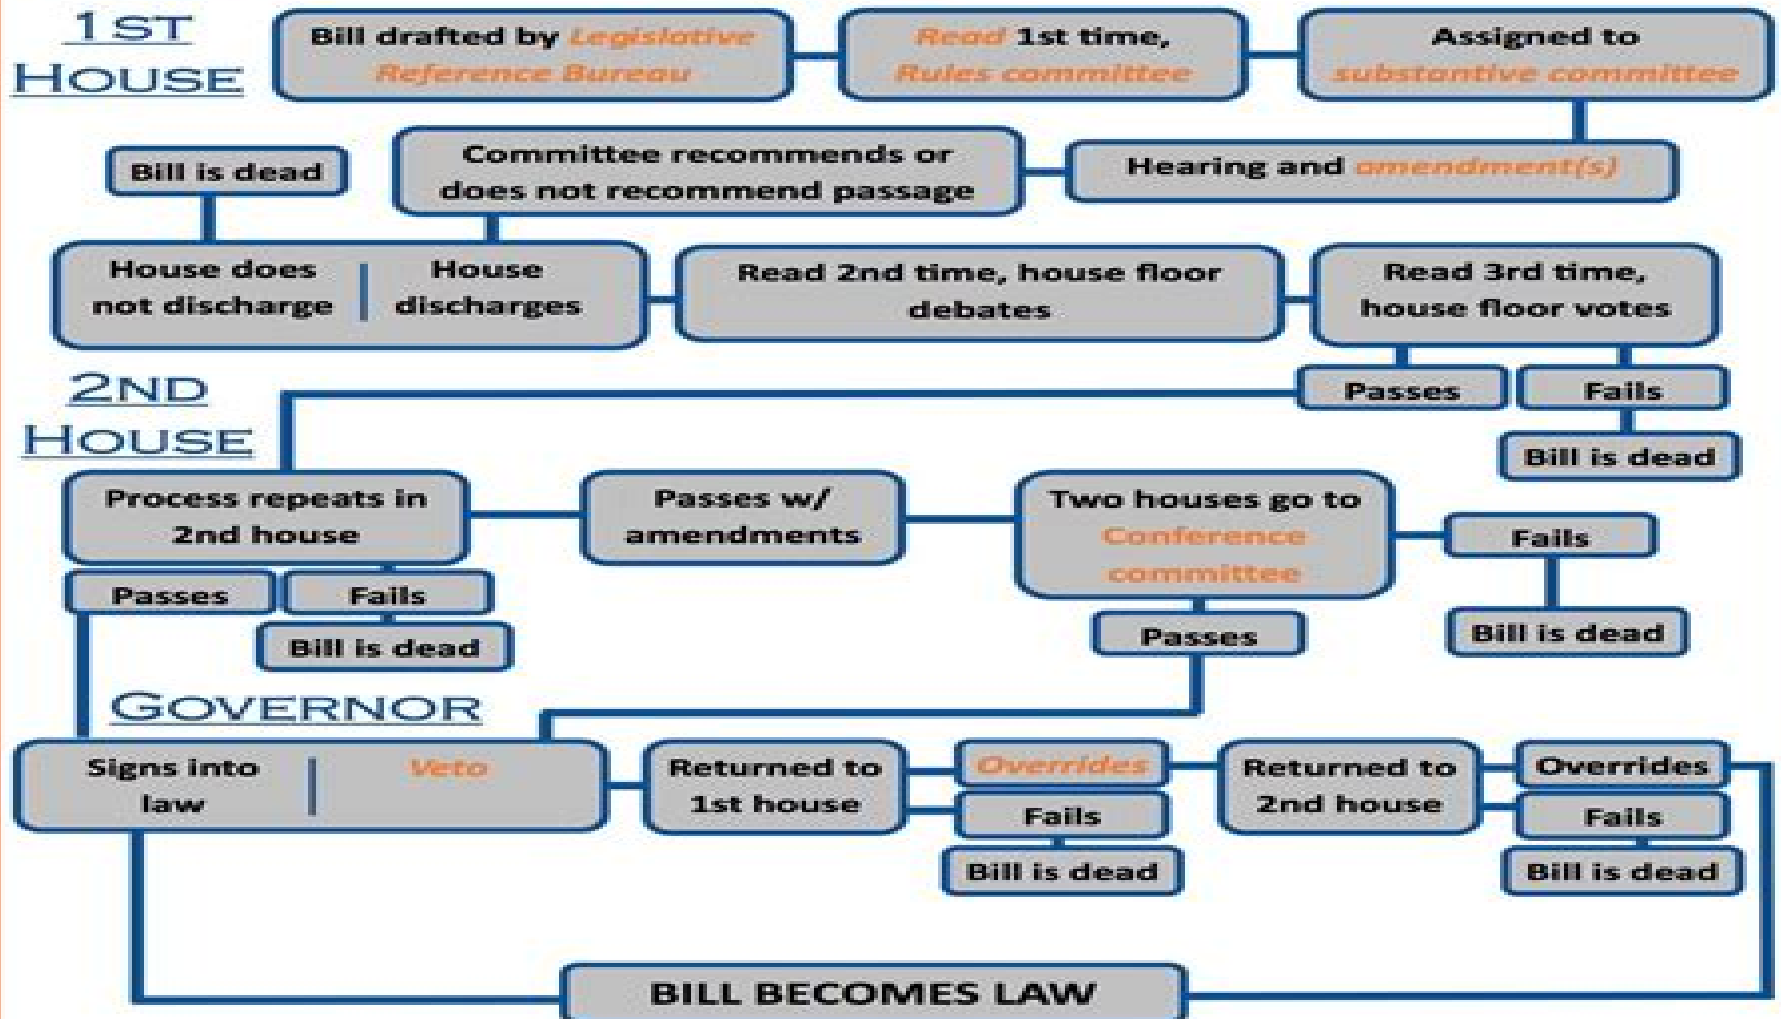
1ST HOUSE

Bill drafted by Legislative Reference Bureau

Read 1st time, Rules committee

Assigned to substantive committee

Bill is dead

Committee recommends or does not recommend passage

Hearing and amendment(s)

House does not discharge

House discharges

Read 2nd time, house floor debates

Read 3rd time, house floor votes

2ND HOUSE

Passes

Fails

Bill is dead

Process repeats in 2nd house

Passes w/ amendments

Two houses go to Conference committee

Fails

Passes

Fails

Bill is dead

Passes

Bill is dead

GOVERNOR

Signs into law

Veto

Returned to 1st house

Overrides

Fails

Bill is dead

Returned to 2nd house

Overrides

Fails

Bill is dead

BILL BECOMES LAW